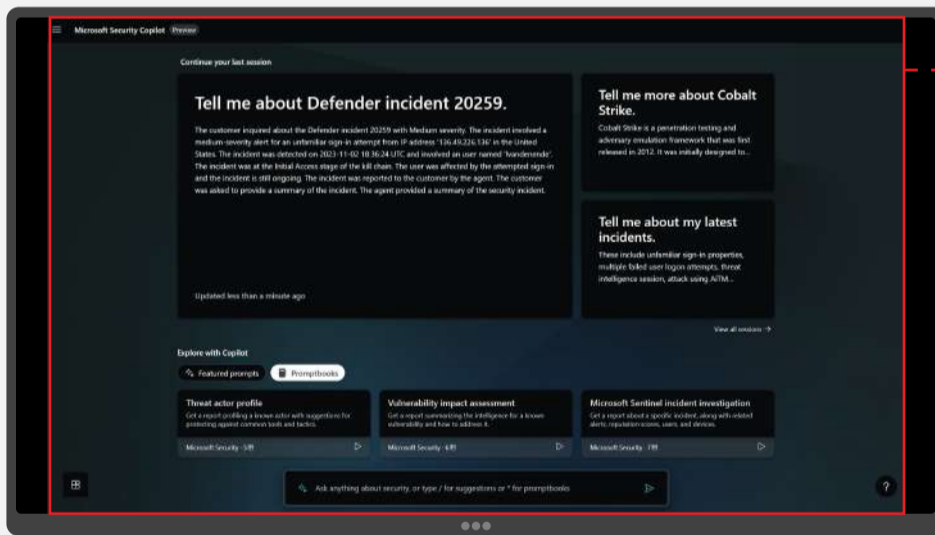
Microsoft Security Copilot Preview

Continue your last session

Tell me about Defender incident 20259.

The customer inquired about the Defender incident 20259 with Medium severity. The incident involved a medium-severity alert for an unfamiliar sign-in attempt from IP address '136.49.226.136' in the United States. The incident was detected on 2023-11-02 18:36:24 UTC and involved an user named 'kvandenende'. The incident was at the Initial Access stage of the kill chain. The user was affected by the attempted sign-in and the incident is still ongoing. The incident was reported to the customer by the agent. The customer was asked to provide a summary of the incident. The agent provided a summary of the security incident.

Updated less than a minute ago

Tell me more about Cobalt Strike.

Cobalt Strike is a penetration testing and adversary emulation framework that was first released in 2012. It was initially designed to...

Tell me about my latest incidents.

These include unfamiliar sign-in properties, multiple failed user logon attempts, threat intelligence session, attack using AITM...

View all sessions →

Explore with Copilot

Featured prompts

Promptbooks

Threat actor profile

Get a report profiling a known actor with suggestions for protecting against common tools and tactics.

Microsoft Security · 5 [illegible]

Vulnerability impact assessment

Get a report summarizing the intelligence for a known vulnerability and how to address it.

Microsoft Security · 6 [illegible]

Microsoft Sentinel incident investigation

Get a report about a specific incident, along with related alerts, reputation scores, users, and devices.

Microsoft Security · 7 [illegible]

Ask anything about security, or type / for suggestions or * for promptbooks

?